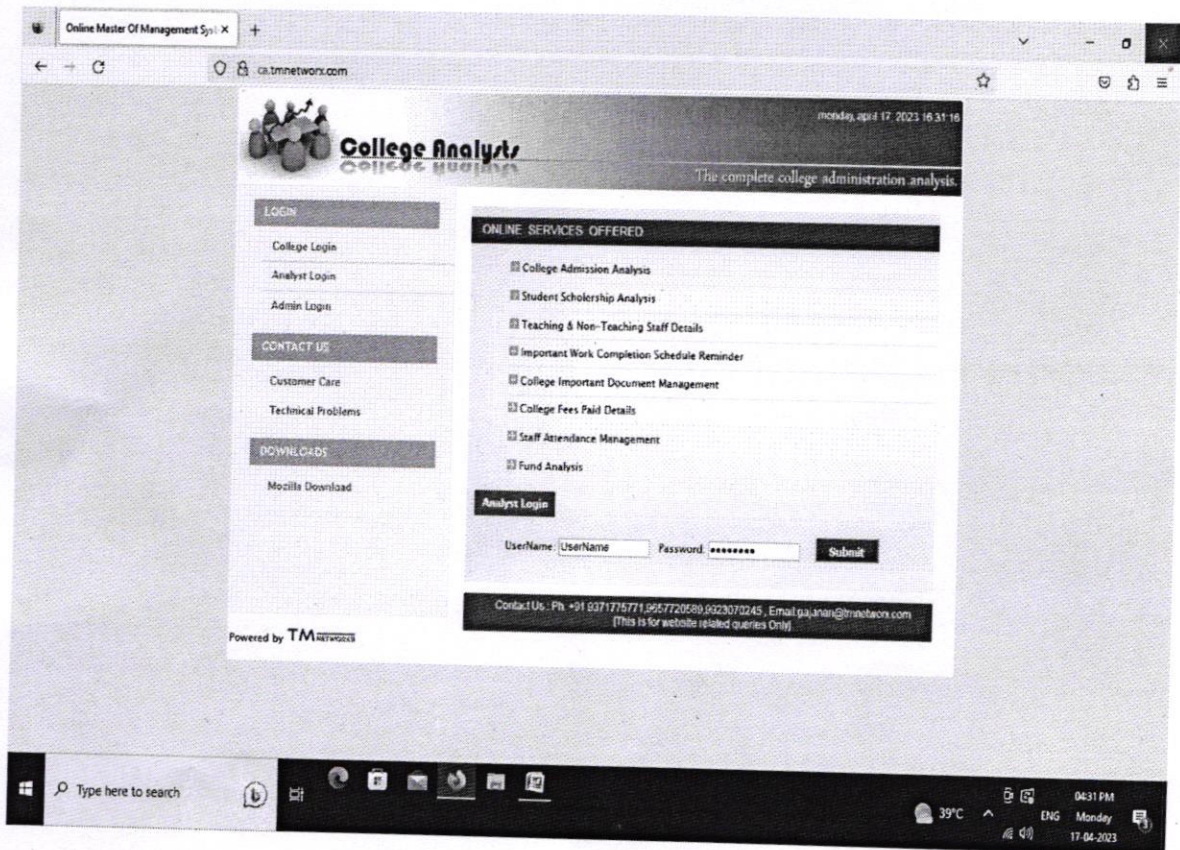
Online Master Of Management Sys ×
+
ca.tmnetwork.com

College Analysts
monday, april 17, 2023 16:31:16
The complete college administration analysis.

LOGIN
College Login
Analyst Login
Admin Login

CONTACT US
Customer Care
Technical Problems

DOWNLOADS
Mozilla Download

ONLINE SERVICES OFFERED
College Admission Analysis
Student Scholership Analysis
Teaching & Non-Teaching Staff Details
Important Work Completion Schedule Reminder
College Important Document Management
College Fees Paid Details
Staff Attendance Management
Fund Analysis

Analyst Login
UserName: UserName Password: •••••••• Submit

Contact Us : Ph. +91 9371775771,9657720589,9923070245 , Email:gajanan@tmnetwork.com
[This is for website related queries Only]

Powered by TM NETWORKS

Type here to search
39°C ENG 04:31 PM Monday 17-04-2023